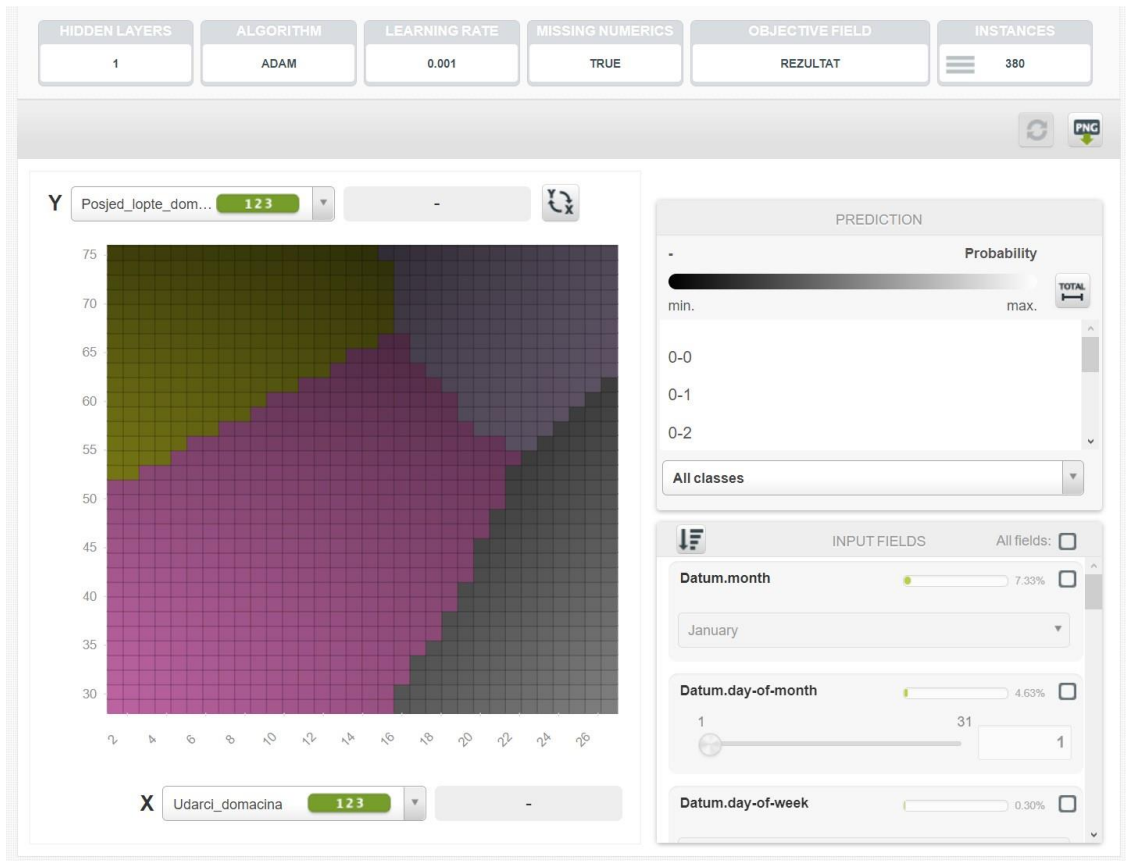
| HIDDEN LAYERS | ALGORITHM | LEARNING RATE | MISSING NUMERICS | OBJECTIVE FIELD | INSTANCES |
|---|---|---|---|---|---|
| 1 | ADAM | 0.001 | TRUE | REZULTAT | 380 |

PNG

Y Posjed_lopte_dom... 123 -

75
70
65
60
55
50
45
40
35
30

2 4 6 8 10 12 14 16 18 20 22 24 26

X Udarci_domacina 123 -

PREDICTION

- Probability

TOTAL

min. max.

0-0
0-1
0-2

All classes

INPUT FIELDS All fields:

Datum.month 7.33%

January

Datum.day-of-month 4.63%

1 31

1

Datum.day-of-week 0.30%